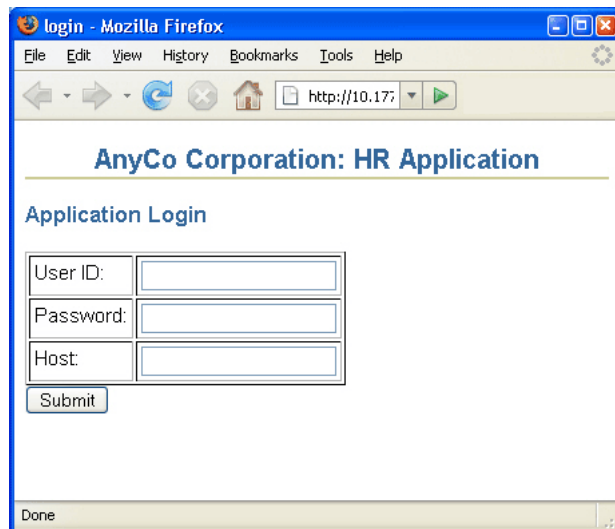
login - Mozilla Firefox

File Edit View History Bookmarks Tools Help

http://10.17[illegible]

AnyCo Corporation: HR Application

Application Login

| User ID: | |
|---|---|
| Password: | |
| Host: | |

Submit

Done